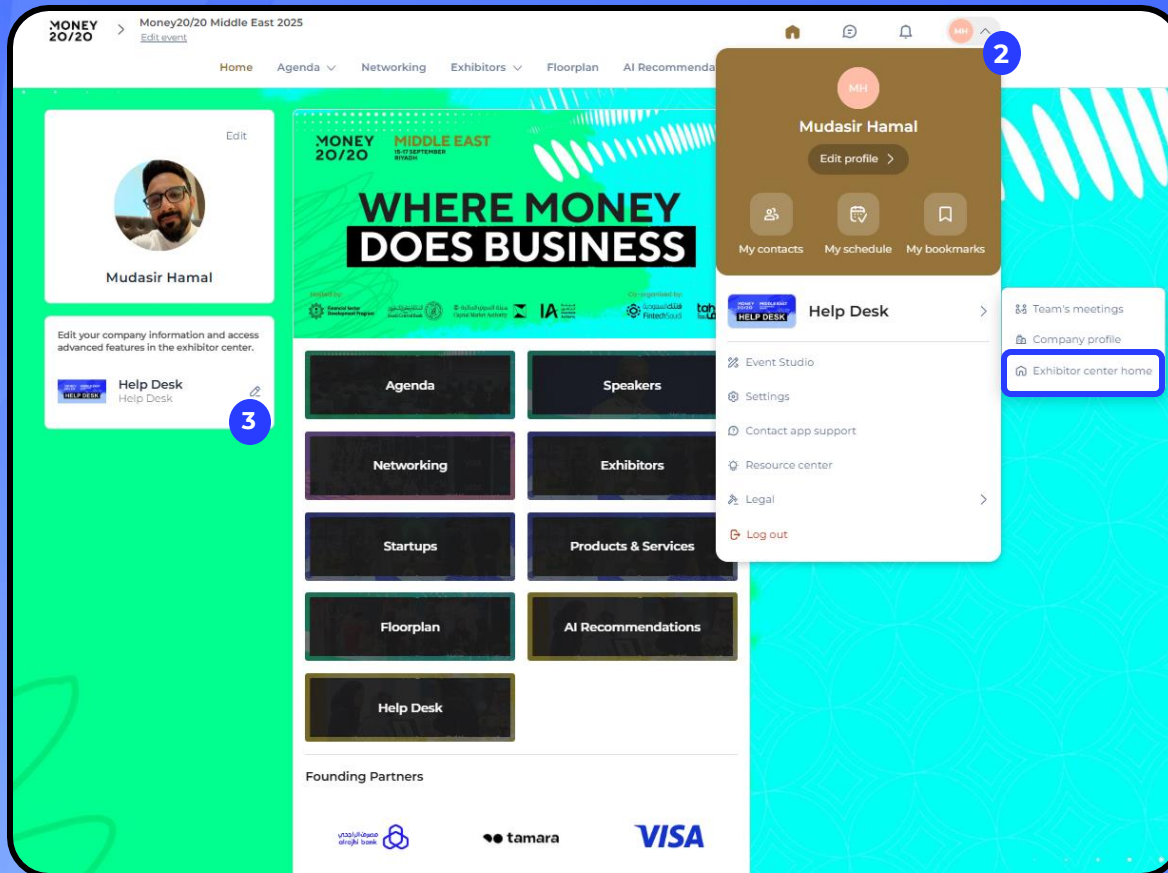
MONEY 20/20 > Money20/20 Middle East 2025
Edit event

MH

2

Home Agenda Networking Exhibitors Floorplan AI Recommenda

Edit

Mudasir Hamal

Edit your company information and access advanced features in the exhibitor center.

Help Desk
Help Desk

3

MONEY 20/20 MIDDLE EAST RIYADH

WHERE MONEY
DOES BUSINESS

Co-organised by:

Agenda
Speakers
Networking
Exhibitors
Startups
Products & Services
Floorplan
AI Recommendations
Help Desk

Founding Partners

alrajhi bank
tamara
VISA

MH
Mudasir Hamal
Edit profile >

My contacts
My schedule
My bookmarks

HELP DESK
Help Desk >

Event Studio
Settings
Contact app support
Resource center
Legal >
Log out

Team's meetings
Company profile
Exhibitor center home